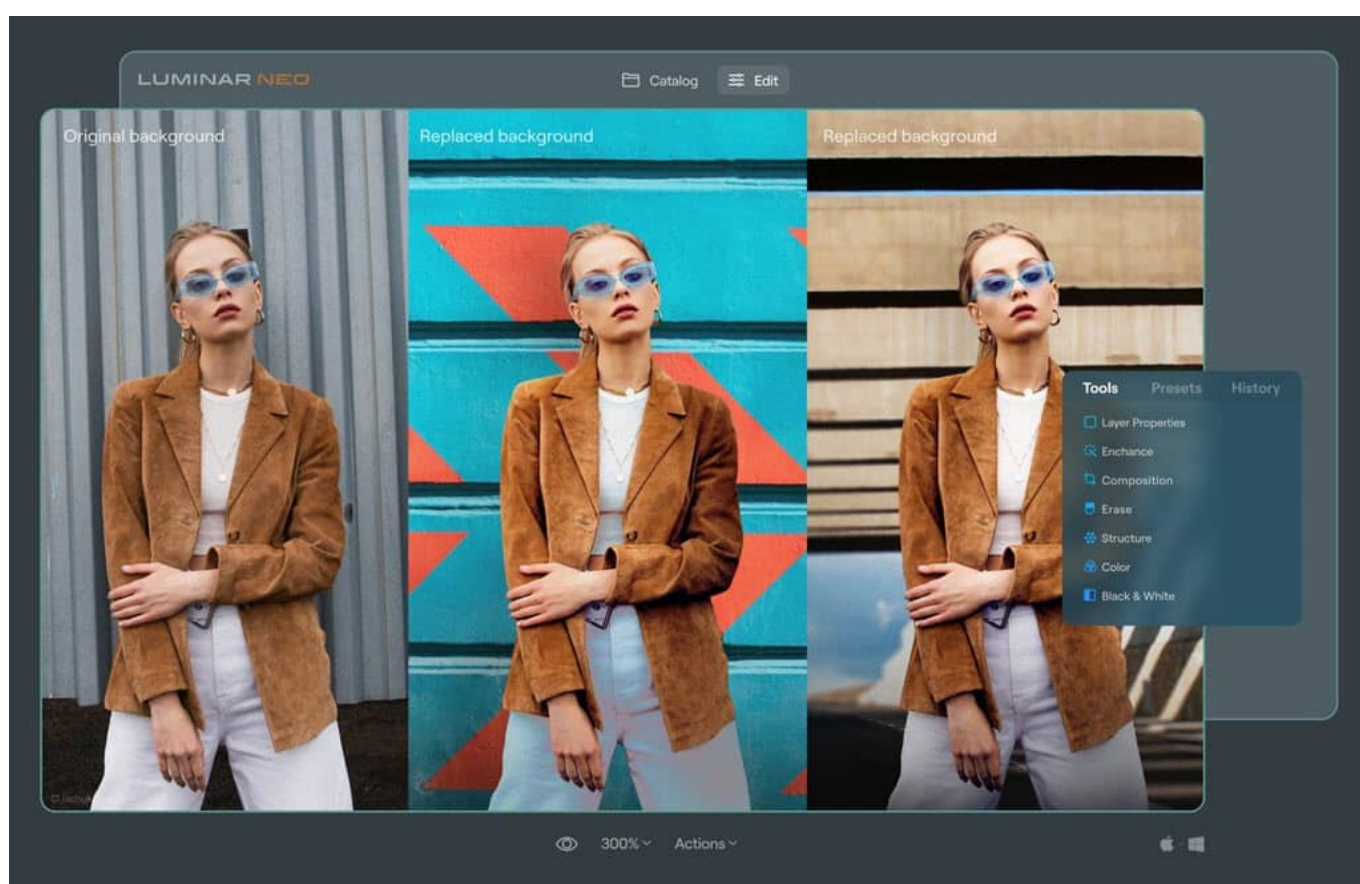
LUMINAR NEO

Catalog

Edit

Original background

Replaced background

Replaced background

Tools Presets History

Layer Properties

Enchance

Composition

Erase

Structure

Color

Black & White

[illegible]

300%

Actions